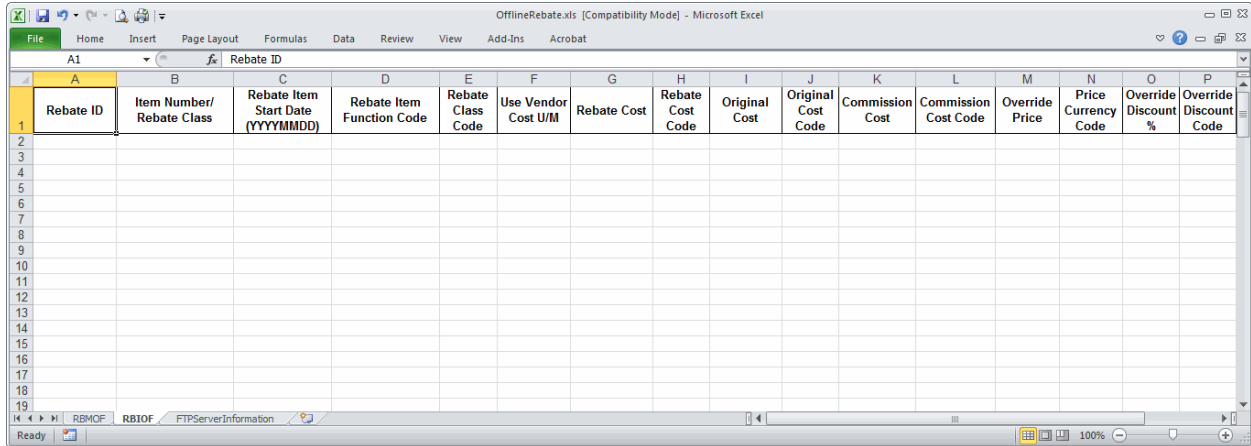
OfflineRebate.xls [Compatibility Mode] - Microsoft Excel

File Home Insert Page Layout Formulas Data Review View Add-Ins Acrobat

A1 $f_x$ Rebate ID

| | A | B | C | D | E | F | G | H | I | J | K | L | M | N | O | P |
|---|---|---|---|---|---|---|---|---|---|---|---|---|---|---|---|---|
| 1 | Rebate ID | Item Number/ Rebate Class | Rebate Item Start Date (YYYYMMDD) | Rebate Item Function Code | Rebate Class Code | Use Vendor Cost U/M | Rebate Cost | Rebate Cost Code | Original Cost | Original Cost Code | Commission Cost | Commission Cost Code | Override Price | Price Currency Code | Override Discount % | Override Discount Code |
| 2 | | | | | | | | | | | | | | | | |
| 3 | | | | | | | | | | | | | | | | |
| 4 | | | | | | | | | | | | | | | | |
| 5 | | | | | | | | | | | | | | | | |
| 6 | | | | | | | | | | | | | | | | |
| 7 | | | | | | | | | | | | | | | | |
| 8 | | | | | | | | | | | | | | | | |
| 9 | | | | | | | | | | | | | | | | |
| 10 | | | | | | | | | | | | | | | | |
| 11 | | | | | | | | | | | | | | | | |
| 12 | | | | | | | | | | | | | | | | |
| 13 | | | | | | | | | | | | | | | | |
| 14 | | | | | | | | | | | | | | | | |
| 15 | | | | | | | | | | | | | | | | |
| 16 | | | | | | | | | | | | | | | | |
| 17 | | | | | | | | | | | | | | | | |
| 18 | | | | | | | | | | | | | | | | |
| 19 | | | | | | | | | | | | | | | | |

RBMOF RBIOF FTPServerInformation

Ready 100%